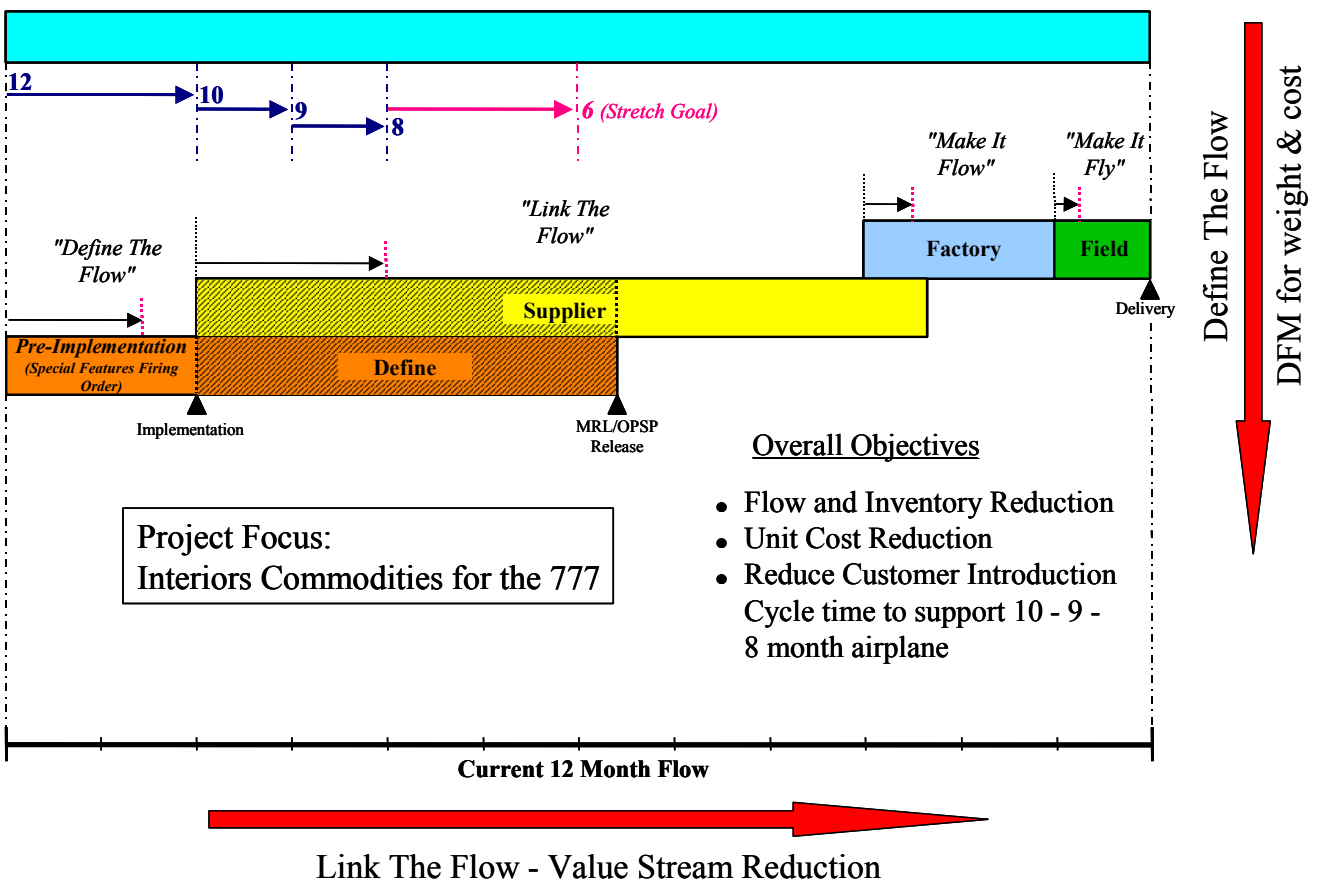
12
10
9
8
6 (Stretch Goal)

"Make It Flow"

"Make It Fly"

"Link The Flow"

"Define The Flow"

Factory

Field

Supplier

Delivery

Pre-Implementation
(Special Features Firing Order)

Define

Implementation

MRL/OPSP Release

Overall Objectives

- Flow and Inventory Reduction
- Unit Cost Reduction
- Reduce Customer Introduction Cycle time to support 10 - 9 - 8 month airplane

Project Focus:
Interiors Commodities for the 777

Current 12 Month Flow

Link The Flow - Value Stream Reduction

Define The Flow

DFM for weight & cost